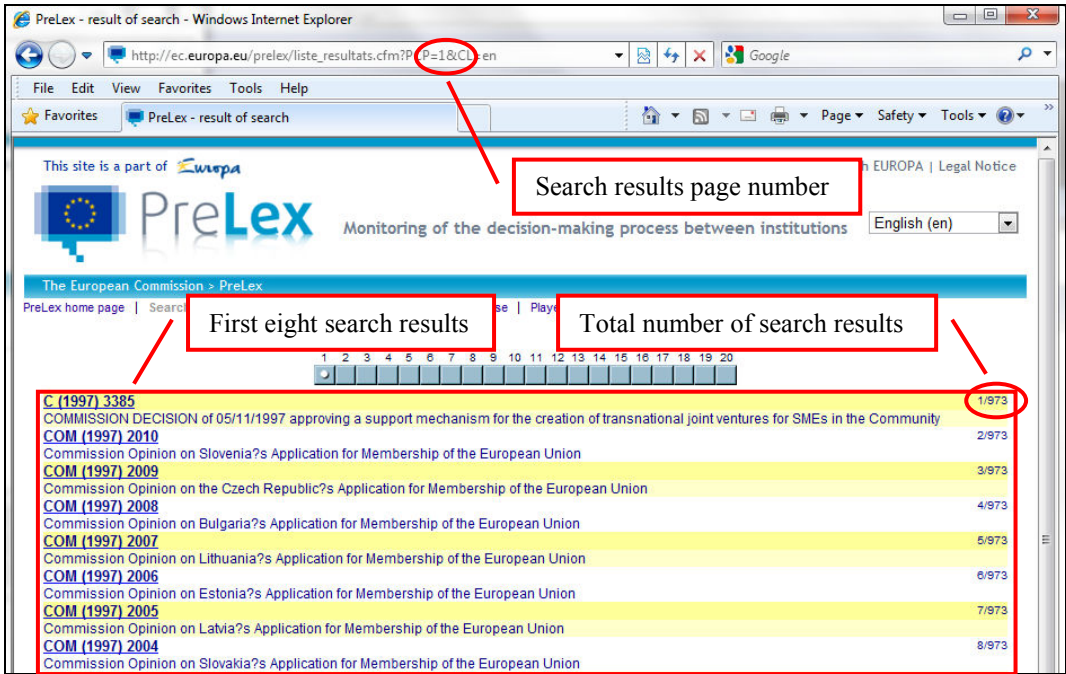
PreLex - result of search - Windows Internet Explorer

http://ec.europa.eu/prelex/liste_resultats.cfm?P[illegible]P=1&CL=en

Google

File Edit View Favorites Tools Help

Favorites | PreLex - result of search

Page ▾ Safety ▾ Tools ▾

This site is a part of Europa

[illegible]n EUROPA | Legal Notice

Search results page number

PreLex

Monitoring of the decision-making process between institutions

English (en)

The European Commission > PreLex

PreLex home page | Searc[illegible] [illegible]se | Playe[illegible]

First eight search results

Total number of search results

1 2 3 4 5 6 7 8 9 10 11 12 13 14 15 16 17 18 19 20

C (1997) 3385 1/973
COMMISSION DECISION of 05/11/1997 approving a support mechanism for the creation of transnational joint ventures for SMEs in the Community

COM (1997) 2010 2/973
Commission Opinion on Slovenia?s Application for Membership of the European Union

COM (1997) 2009 3/973
Commission Opinion on the Czech Republic?s Application for Membership of the European Union

COM (1997) 2008 4/973
Commission Opinion on Bulgaria?s Application for Membership of the European Union

COM (1997) 2007 5/973
Commission Opinion on Lithuania?s Application for Membership of the European Union

COM (1997) 2006 6/973
Commission Opinion on Estonia?s Application for Membership of the European Union

COM (1997) 2005 7/973
Commission Opinion on Latvia?s Application for Membership of the European Union

COM (1997) 2004 8/973
Commission Opinion on Slovakia?s Application for Membership of the European Union